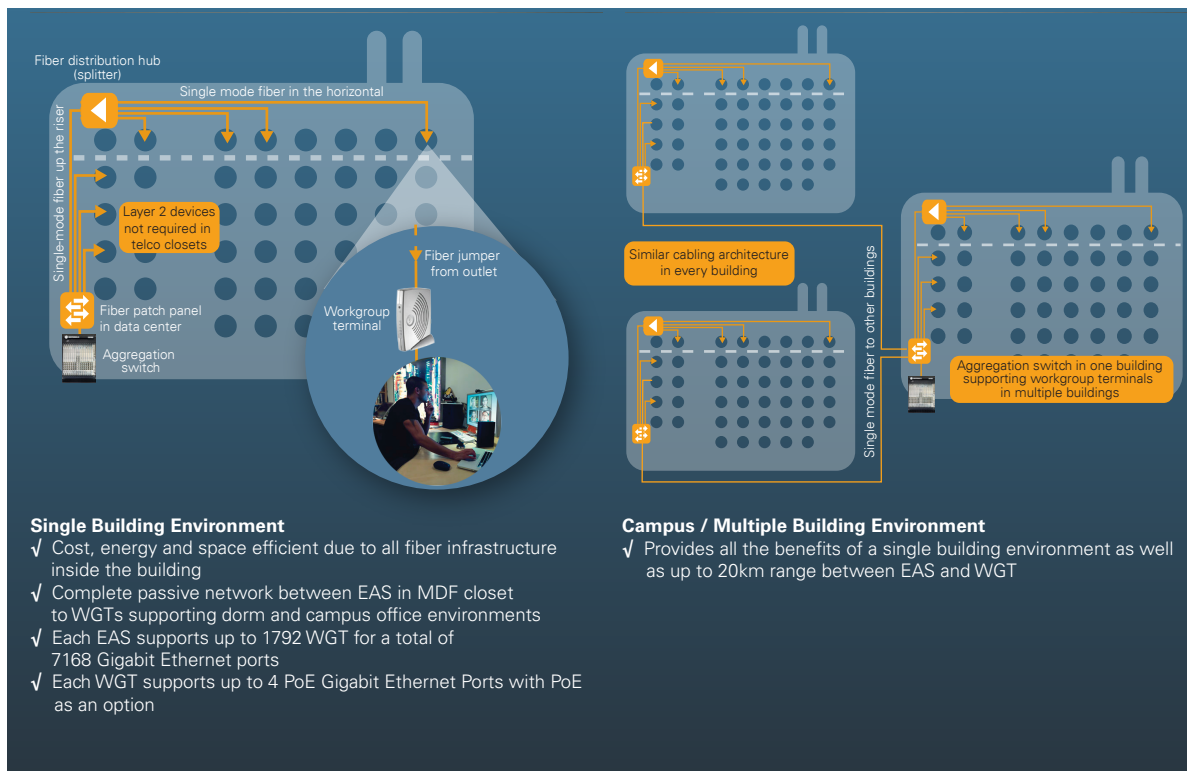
Fiber distribution hub (splitter)

Single mode fiber in the horizontal

Single-mode fiber up the riser

Layer 2 devices not required in telco closets

Fiber jumper from outlet

Workgroup terminal

Fiber patch panel in data center

Aggregation switch

Similar cabling architecture in every building

Single mode fiber to other buildings

Aggregation switch in one building supporting workgroup terminals in multiple buildings

**Single Building Environment**
√ Cost, energy and space efficient due to all fiber infrastructure inside the building
√ Complete passive network between EAS in MDF closet to WGTs supporting dorm and campus office environments
√ Each EAS supports up to 1792 WGT for a total of 7168 Gigabit Ethernet ports
√ Each WGT supports up to 4 PoE Gigabit Ethernet Ports with PoE as an option

**Campus / Multiple Building Environment**
√ Provides all the benefits of a single building environment as well as up to 20km range between EAS and WGT